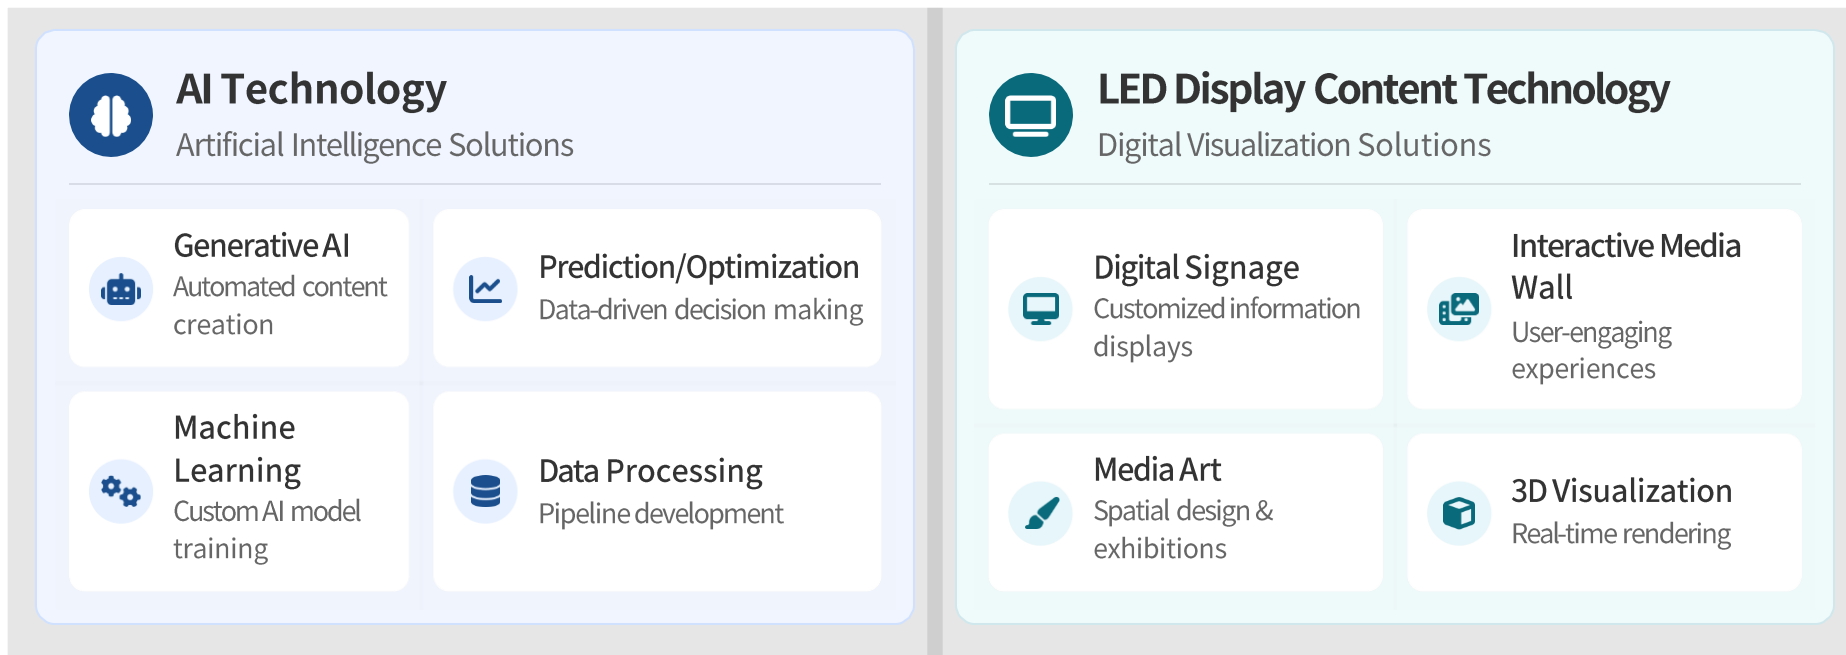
AI Technology
Artificial Intelligence Solutions

Generative AI
Automated content creation

Prediction/Optimization
Data-driven decision making

Machine Learning
Custom AI model training

Data Processing
Pipeline development

LED Display Content Technology
Digital Visualization Solutions

Digital Signage
Customized information displays

Interactive Media Wall
User-engaging experiences

Media Art
Spatial design & exhibitions

3D Visualization
Real-time rendering